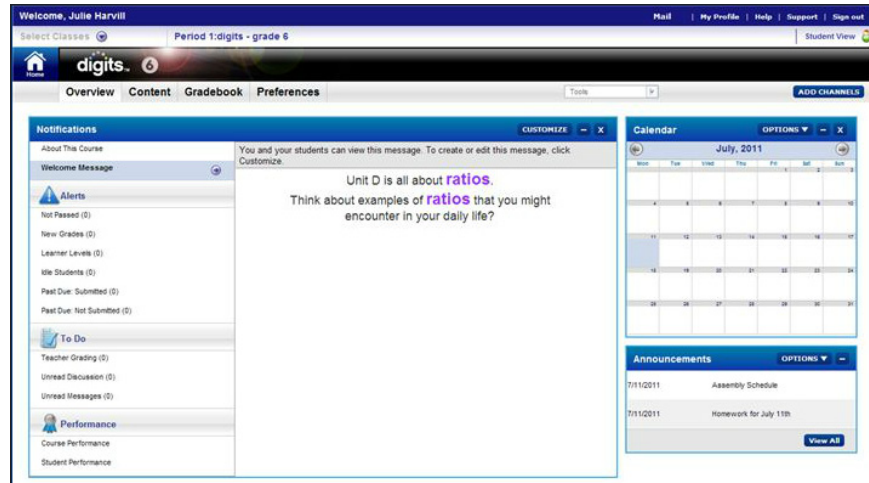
Welcome, Julie Harvill

Mail | My Profile | Help | Support | Sign out

Select Classes

Period 1:digits - grade 6

Student View

Home

digits 6

Overview Content Gradebook Preferences

Tools

ADD CHANNELS

Notifications

CUSTOMIZE

About This Course

Welcome Message

Alerts

Not Passed (0)

New Grades (0)

Learner Levels (0)

Idle Students (0)

Past Due: Submitted (0)

Past Due: Not Submitted (0)

To Do

Teacher Grading (0)

Unread Discussion (0)

Unread Messages (0)

Performance

Course Performance

Student Performance

You and your students can view this message. To create or edit this message, click Customize.

Unit D is all about ratios.

Think about examples of ratios that you might encounter in your daily life?

Calendar

OPTIONS

July, 2011

| Mon | Tue | Wed | Thu | Fri | Sat | Sun |
|---|---|---|---|---|---|---|
| | | | | 1 | 2 | 3 |
| 4 | 5 | 6 | 7 | 8 | 9 | 10 |
| 11 | 12 | 13 | 14 | 15 | 16 | 17 |
| 18 | 19 | 20 | 21 | 22 | 23 | 24 |
| 25 | 26 | 27 | 28 | 29 | 30 | 31 |

Announcements

OPTIONS

7/11/2011 Assembly Schedule

7/11/2011 Homework for July 11th

View All